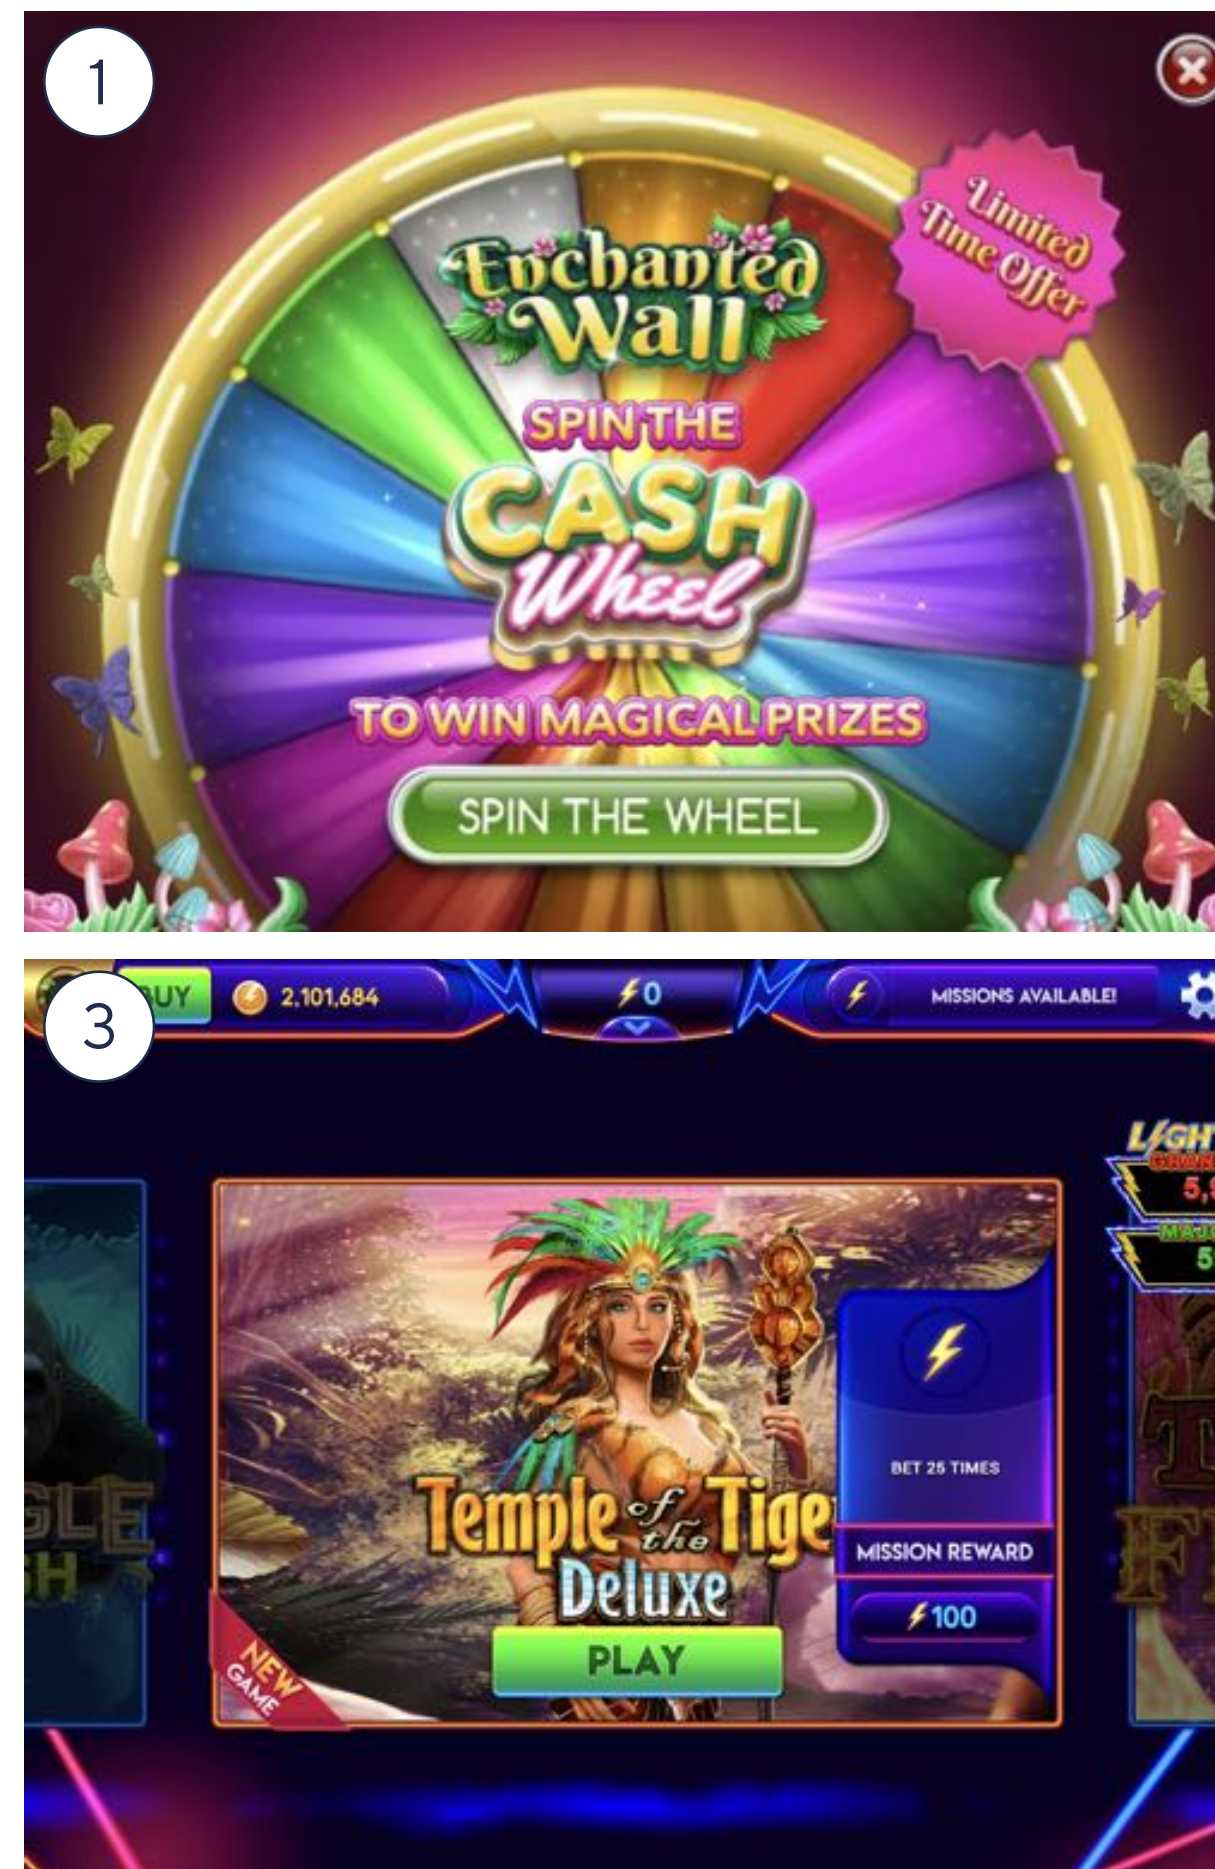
1

Limited Time Offer

Enchanted Wall

SPIN THE CASH Wheel

TO WIN MAGICAL PRIZES

SPIN THE WHEEL

3

UY 2,101,684

0

MISSIONS AVAILABLE!

LIGHT

5,

5

GLE
SH

Temple of the Tige Deluxe

BET 25 TIMES

MISSION REWARD

100

PLAY

NEW GAME

T
FI